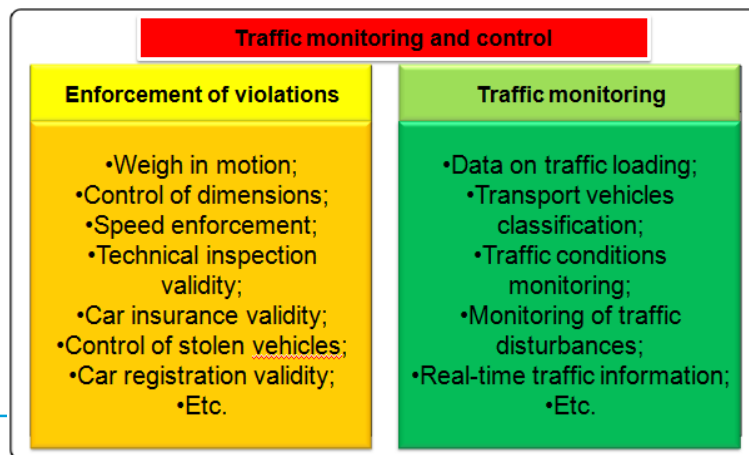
Traffic monitoring and control

Enforcement of violations

•Weigh in motion;
•Control of dimensions;
•Speed enforcement;
•Technical inspection validity;
•Car insurance validity;
•Control of stolen vehicles;
•Car registration validity;
•Etc.

Traffic monitoring

•Data on traffic loading;
•Transport vehicles classification;
•Traffic conditions monitoring;
•Monitoring of traffic disturbances;
•Real-time traffic information;
•Etc.